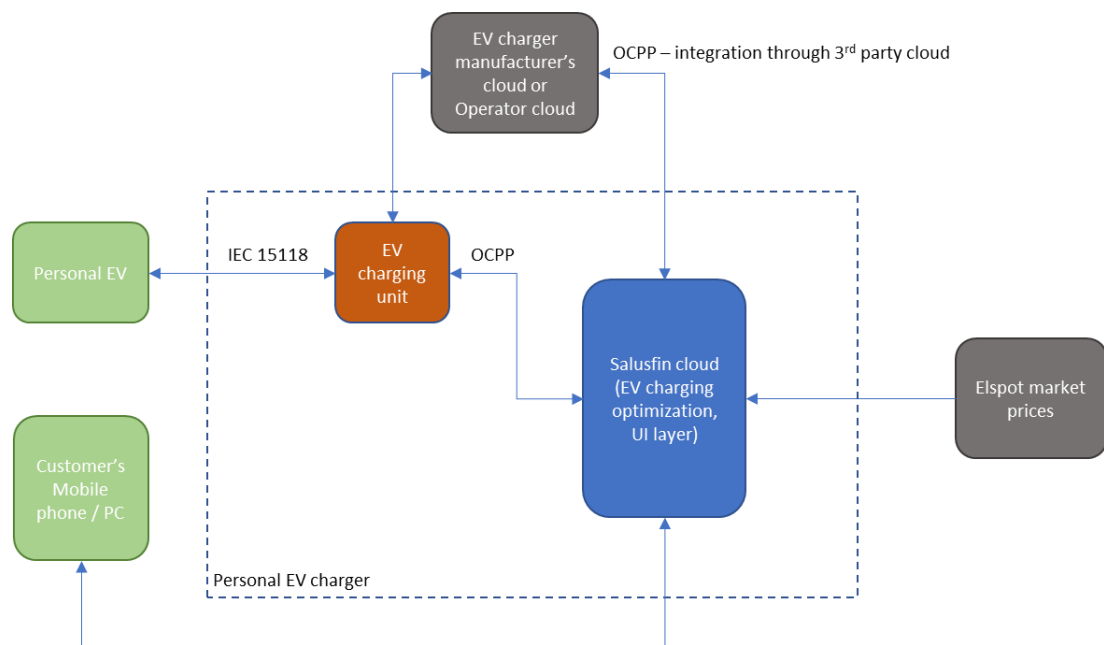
EV charger manufacturer's cloud or Operator cloud

OCPP – integration through 3$^{rd}$ party cloud

Personal EV

IEC 15118

EV charging unit

OCPP

Salusfin cloud (EV charging optimization, UI layer)

Elspot market prices

Customer's Mobile phone / PC

Personal EV charger